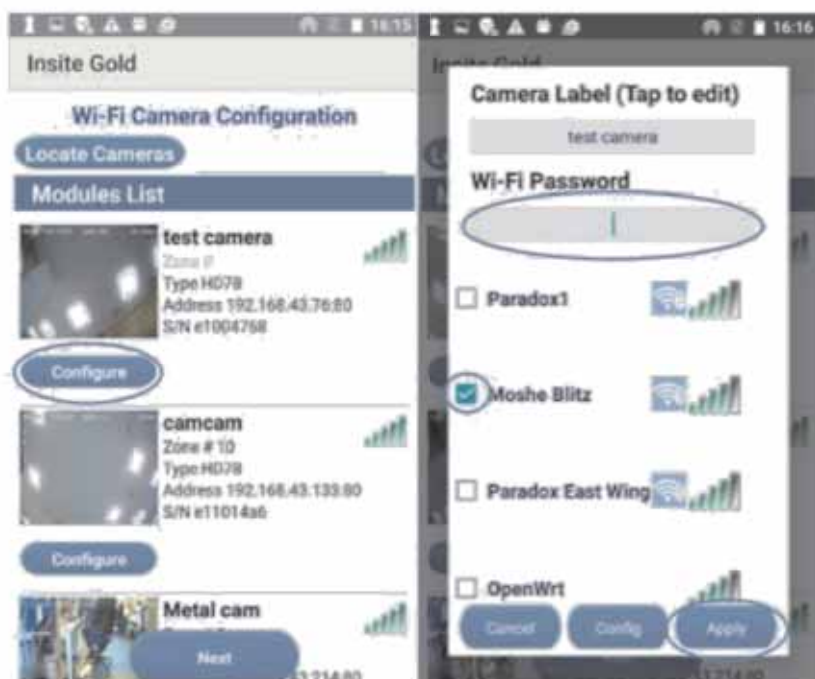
16:15

Insite Gold

Wi-Fi Camera Configuration

Locate Cameras

Modules List

test camera
Zone #
Type HD78
Address 192.168.43.76:80
S/N e1004768

Configure

camcam
Zone # 10
Type HD78
Address 192.168.43.133:80
S/N e11014a6

Configure

Metal cam

Next

16:16

Camera Label (Tap to edit)

test camera

Wi-Fi Password

Paradox1

Moshe Blitz

Paradox East Wing

OpenWrt

Cancel

Config

Apply